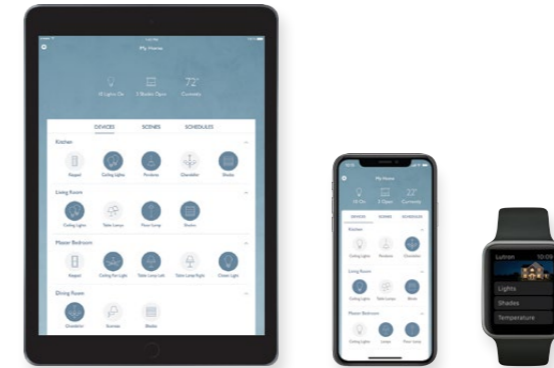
My Home

4 Lights On
0 Shades Open
72°
Currently

DEVICES
SCENES
SCHEDULES

Kitchen
Keypad
Ceiling Lights
Pendants
Chandelier
Shades

Living Room
Ceiling Lights
Table Lamps
Floor Lamp
Shades

Master Bedroom
Keypad
Ceiling Fan Light
Table Lamp Left
Table Lamp Right
Closet Light

Dining Room
Chandelier
Sconces
Shades

My Home
23°
DEVICES
SCENES
SCHEDULES
Kitchen
Living Room
Master Bedroom

Lutron
10:09
Lights
Shades
Temperature